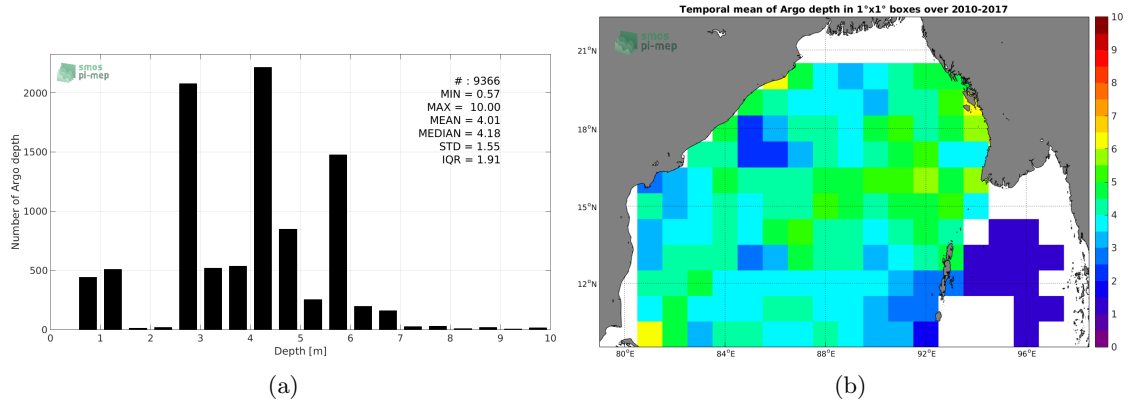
smos
pi-mep

# : 9366
MIN = 0.57
MAX = 10.00
MEAN = 4.01
MEDIAN = 4.18
STD = 1.55
IQR = 1.91

Number of Argo depth
2000
1500
1000
500
0
0 1 2 3 4 5 6 7 8 9 10
Depth [m]

(a)

Temporal mean of Argo depth in 1°x1° boxes over 2010-2017

smos
pi-mep

21°N
18°N
15°N
12°N
80°E 84°E 88°E 92°E 96°E

10
9
8
7
6
5
4
3
2
1
0

(b)